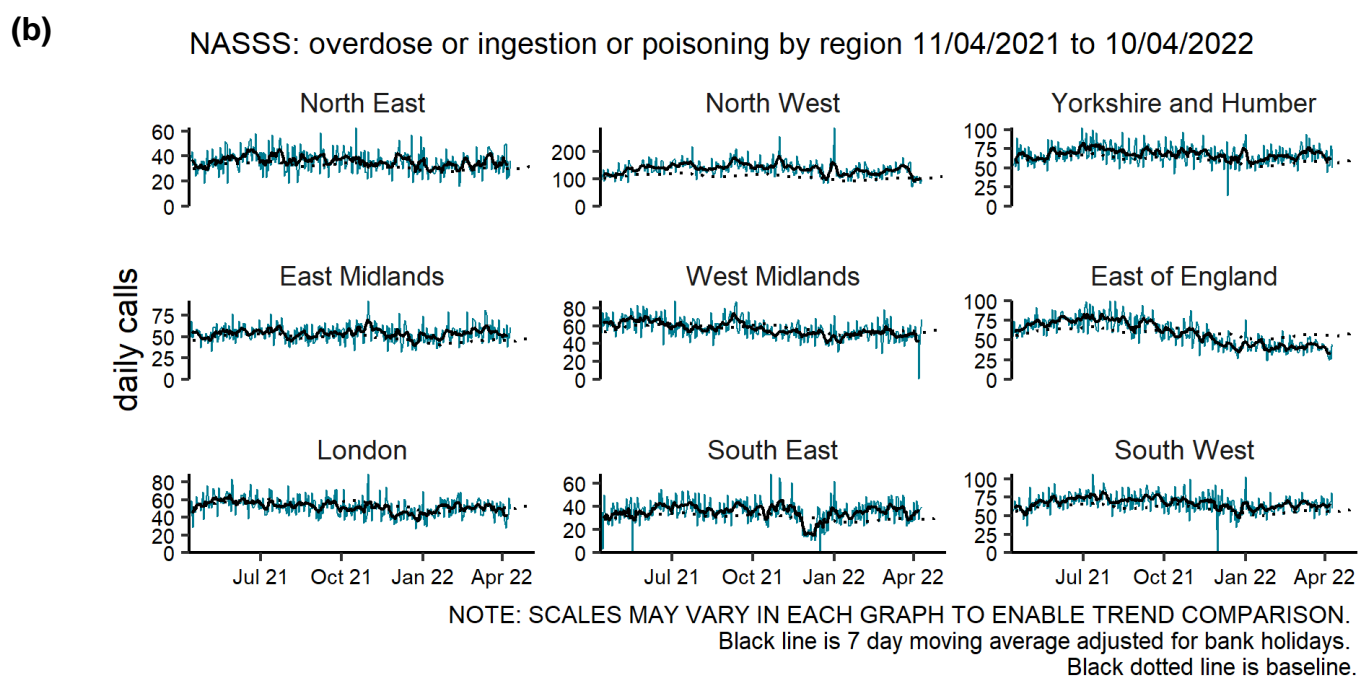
(b)

NASSS: overdose or ingestion or poisoning by region 11/04/2021 to 10/04/2022

North East
60
40
20
0

North West
200
100
0

Yorkshire and Humber
100
75
50
25
0

daily calls

East Midlands
75
50
25
0

West Midlands
80
60
40
20
0

East of England
100
75
50
25
0

London
80
60
40
20
0
Jul 21
Oct 21
Jan 22
Apr 22

South East
60
40
20
0
Jul 21
Oct 21
Jan 22
Apr 22

South West
100
75
50
25
0
Jul 21
Oct 21
Jan 22
Apr 22

NOTE: SCALES MAY VARY IN EACH GRAPH TO ENABLE TREND COMPARISON.
Black line is 7 day moving average adjusted for bank holidays.
Black dotted line is baseline.